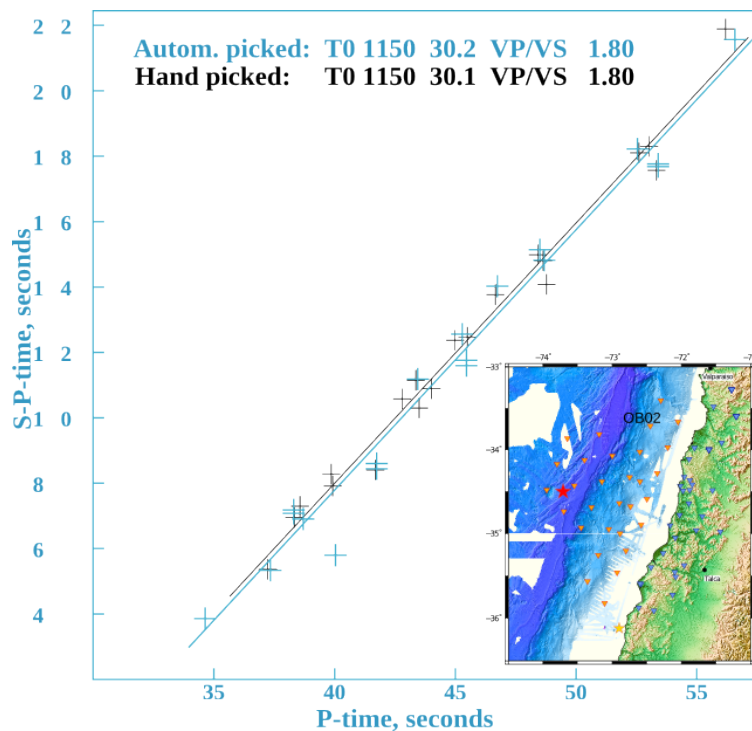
Autom. picked: T0 1150 30.2 VP/VS 1.80
Hand picked: T0 1150 30.1 VP/VS 1.80

S-P-time, seconds

2 2
2 0
1 8
1 6
1 4
1 2
1 0
8
6
4

35
40
45
50
55

P-time, seconds

−74˚
−73˚
−72˚
−7
−33˚
−34˚
−35˚
−36˚
Valparaiso
OB02
Talca